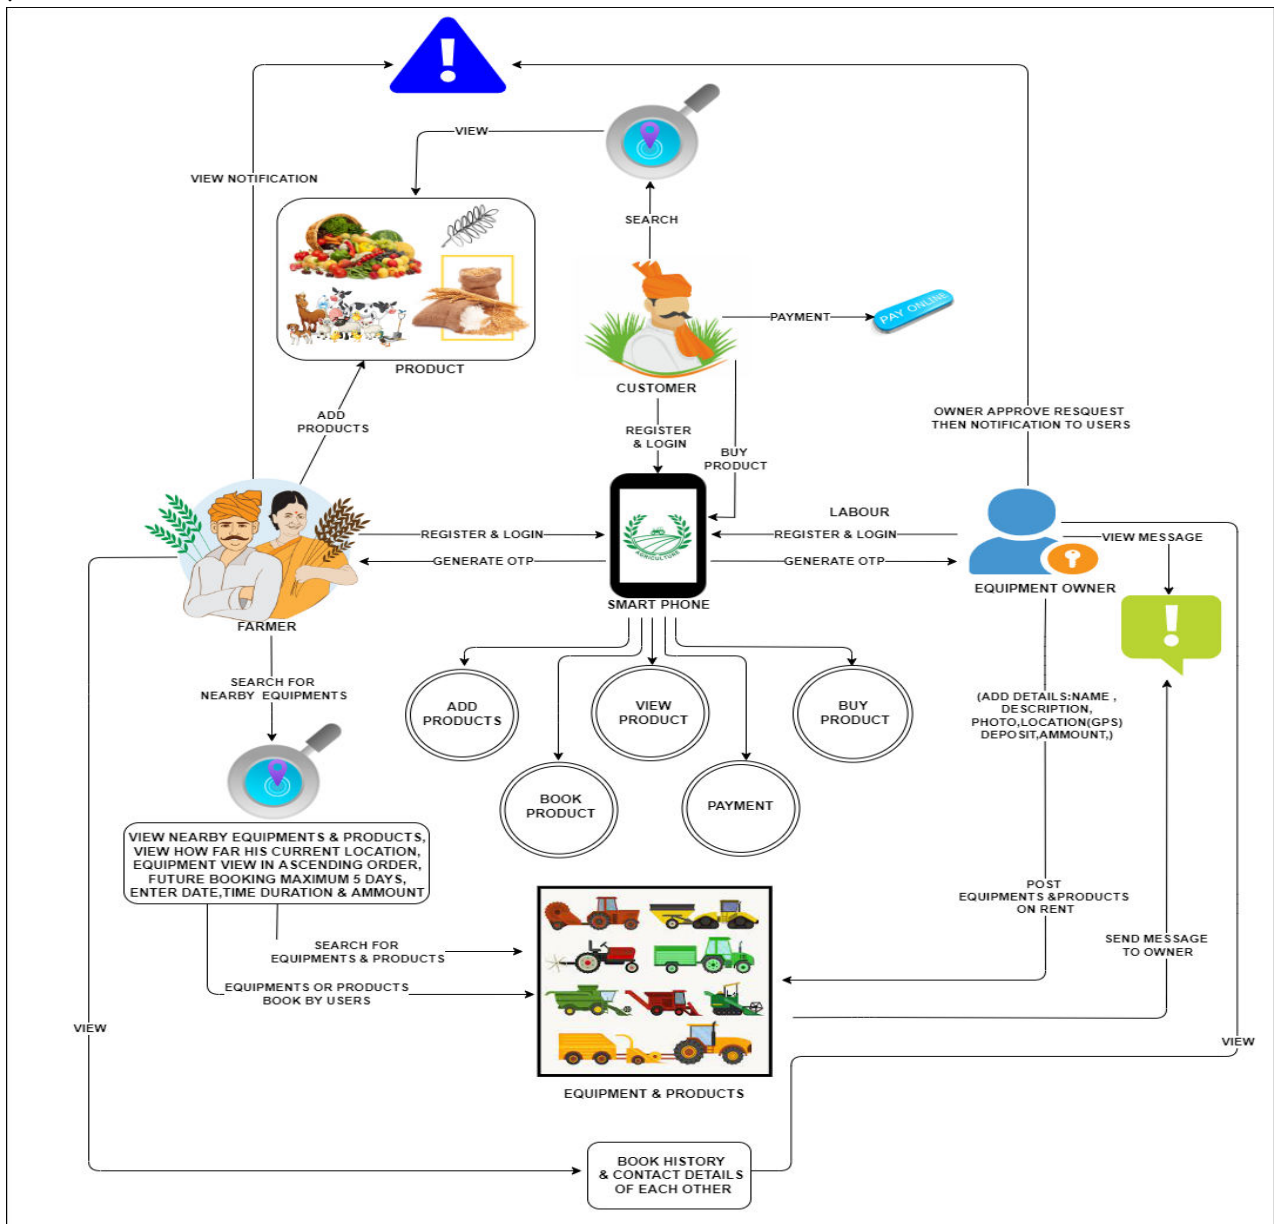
VIEW

VIEW NOTIFICATION

SEARCH

PAYMENT

PAY ONLINE

PRODUCT

CUSTOMER

ADD PRODUCTS

REGISTER & LOGIN

BUY PRODUCT

OWNER APPROVE RESQUEST THEN NOTIFICATION TO USERS

LABOUR

REGISTER & LOGIN

REGISTER & LOGIN

VIEW MESSAGE

GENERATE OTP

GENERATE OTP

AGRICULTURE

SMART PHONE

EQUIPMENT OWNER

FARMER

SEARCH FOR NEARBY EQUIPMENTS

ADD PRODUCTS

VIEW PRODUCT

BUY PRODUCT

(ADD DETAILS:NAME , DESCRIPTION, PHOTO,LOCATION(GPS) DEPOSIT,AMMOUNT,)

BOOK PRODUCT

PAYMENT

VIEW NEARBY EQUIPMENTS & PRODUCTS, VIEW HOW FAR HIS CURRENT LOCATION, EQUIPMENT VIEW IN ASCENDING ORDER, FUTURE BOOKING MAXIMUM 5 DAYS, ENTER DATE,TIME DURATION & AMMOUNT

POST EQUIPMENTS &PRODUCTS ON RENT

SEARCH FOR EQUIPMENTS & PRODUCTS

SEND MESSAGE TO OWNER

EQUIPMENTS OR PRODUCTS BOOK BY USERS

VIEW

VIEW

EQUIPMENT & PRODUCTS

BOOK HISTORY & CONTACT DETAILS OF EACH OTHER